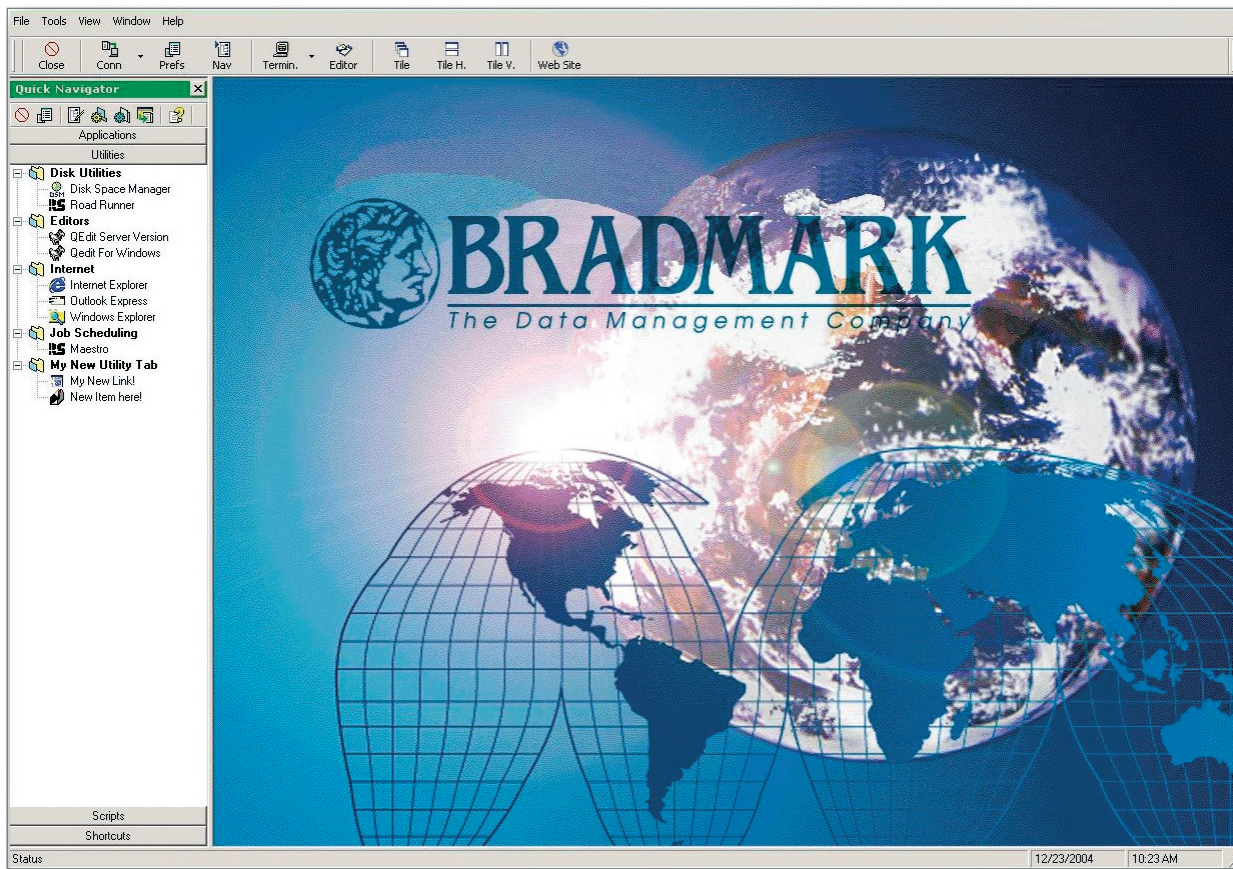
File Tools View Window Help

Close Conn Prefs Nav Termin. Editor Tile Tile H. Tile V. Web Site

Quick Navigator

Applications

Utilities

Disk Utilities
Disk Space Manager
Road Runner
Editors
QEdit Server Version
Qedit For Windows
Internet
Internet Explorer
Outlook Express
Windows Explorer
Job Scheduling
Maestro
My New Utility Tab
My New Link!
New Item here!

Scripts

Shortcuts

BRADMARK
The Data Management Company

Status 12/23/2004 10:23 AM